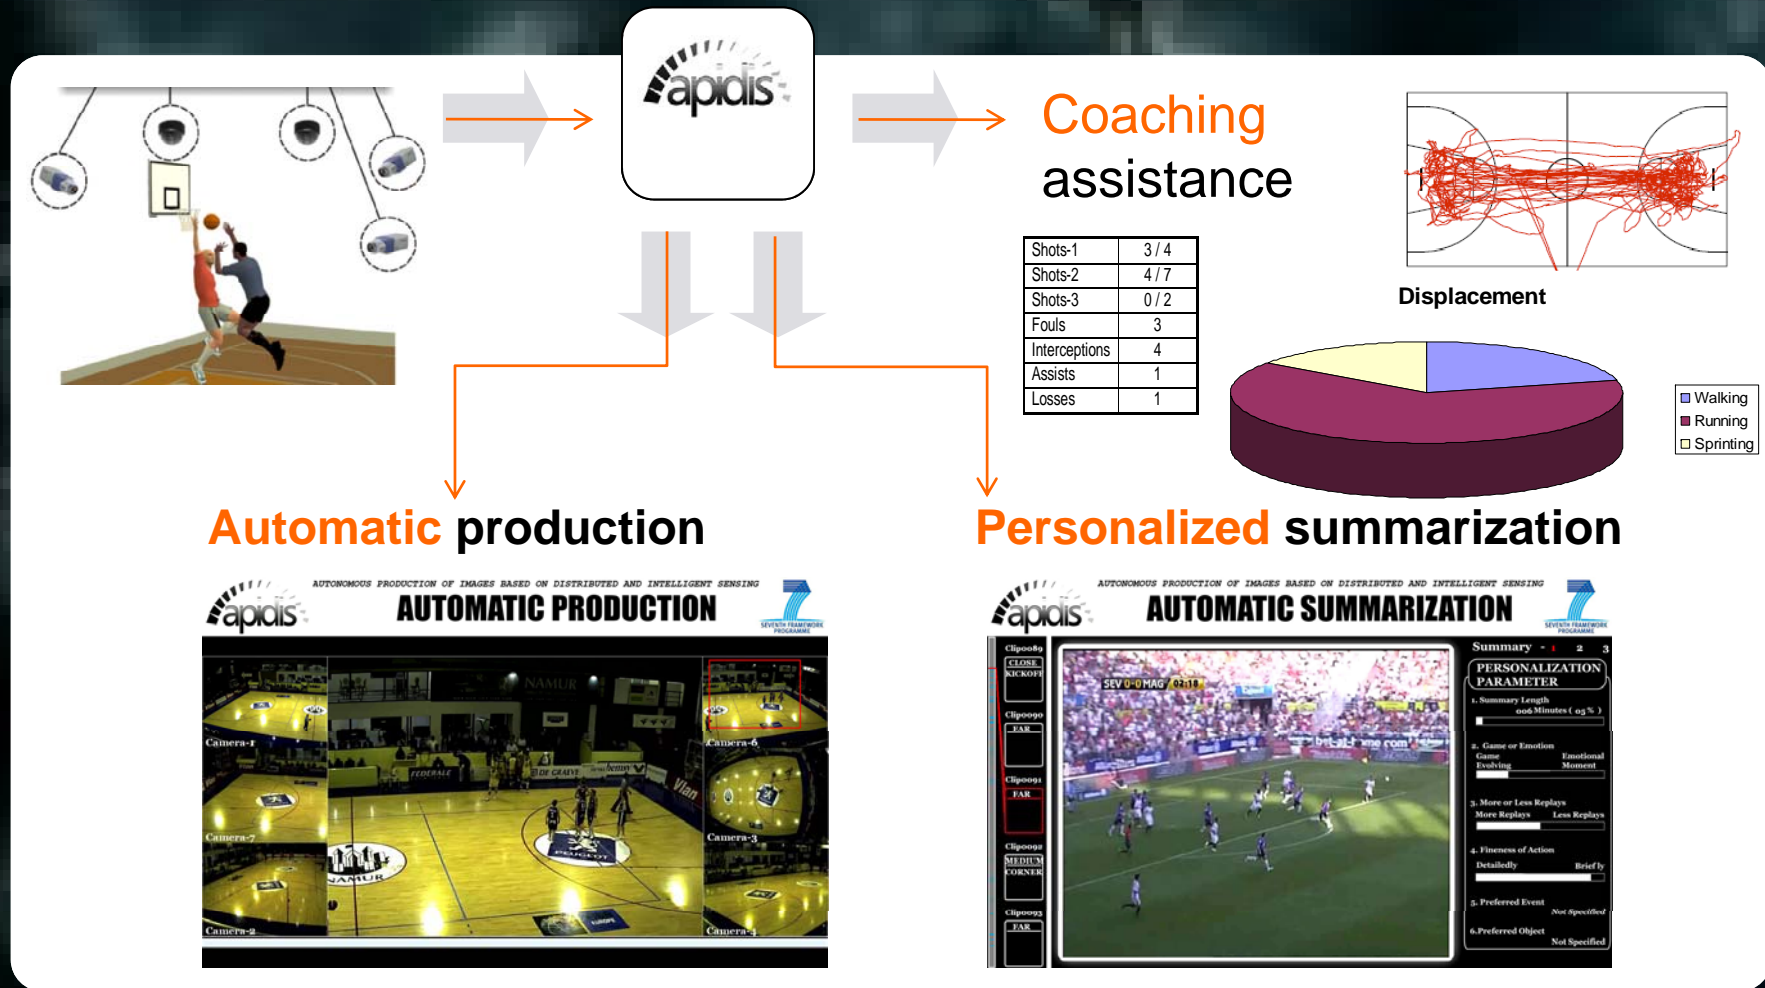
apidis

Coaching assistance

| Shots-1 | 3 / 4 |
|---|---|
| Shots-2 | 4 / 7 |
| Shots-3 | 0 / 2 |
| Fouls | 3 |
| Interceptions | 4 |
| Assists | 1 |
| Losses | 1 |

Displacement

Walking
Running
Sprinting

Automatic production

Personalized summarization

apidis AUTONOMOUS PRODUCTION OF IMAGES BASED ON DISTRIBUTED AND INTELLIGENT SENSING
AUTOMATIC PRODUCTION
SEVENTH FRAMEWORK PROGRAMME

Camera-1
Camera-7
Camera-2
Camera-6
Camera-3
Camera-4
NAMUR

apidis AUTONOMOUS PRODUCTION OF IMAGES BASED ON DISTRIBUTED AND INTELLIGENT SENSING
AUTOMATIC SUMMARIZATION
SEVENTH FRAMEWORK PROGRAMME

Clip0089
CLOSE KICKOFF
Clip0090
FAR
Clip0091
FAR
Clip0092
MEDIUM CORNER
Clip0093
FAR

SEV 0-0 MAG 02:18

Summary - 1 2 3
PERSONALIZATION PARAMETER
1. Summary Length
006 Minutes ( 05 % )
2. Game or Emotion
Game Evolving
Emotional Moment
3. More or Less Replays
More Replays
Less Replays
4. Fineness of Action
Detailedly
Briefly
5. Preferred Event
Not Specified
6. Preferred Object
Not Specified